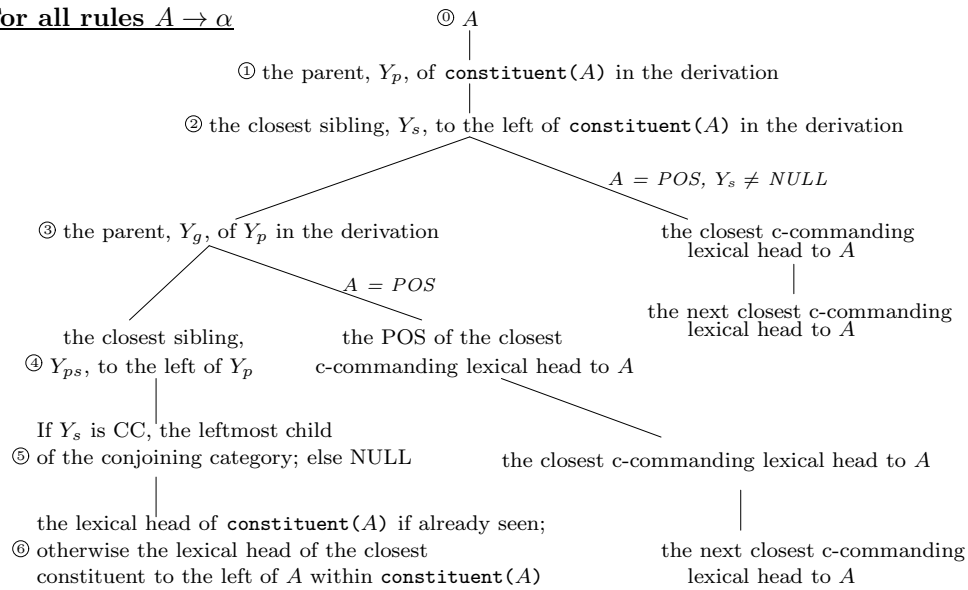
for all rules $A \to \alpha$

⓪ $A$

① the parent, $Y_p$, of constituent($A$) in the derivation

② the closest sibling, $Y_s$, to the left of constituent($A$) in the derivation

$A$ = $POS$, $Y_s \neq NULL$

③ the parent, $Y_g$, of $Y_p$ in the derivation

the closest c-commanding lexical head to $A$

the next closest c-commanding lexical head to $A$

$A$ = $POS$

④ the closest sibling, $Y_{ps}$, to the left of $Y_p$

the POS of the closest c-commanding lexical head to $A$

⑤ If $Y_s$ is CC, the leftmost child of the conjoining category; else NULL

the closest c-commanding lexical head to $A$

⑥ the lexical head of constituent($A$) if already seen; otherwise the lexical head of the closest constituent to the left of $A$ within constituent($A$)

the next closest c-commanding lexical head to $A$